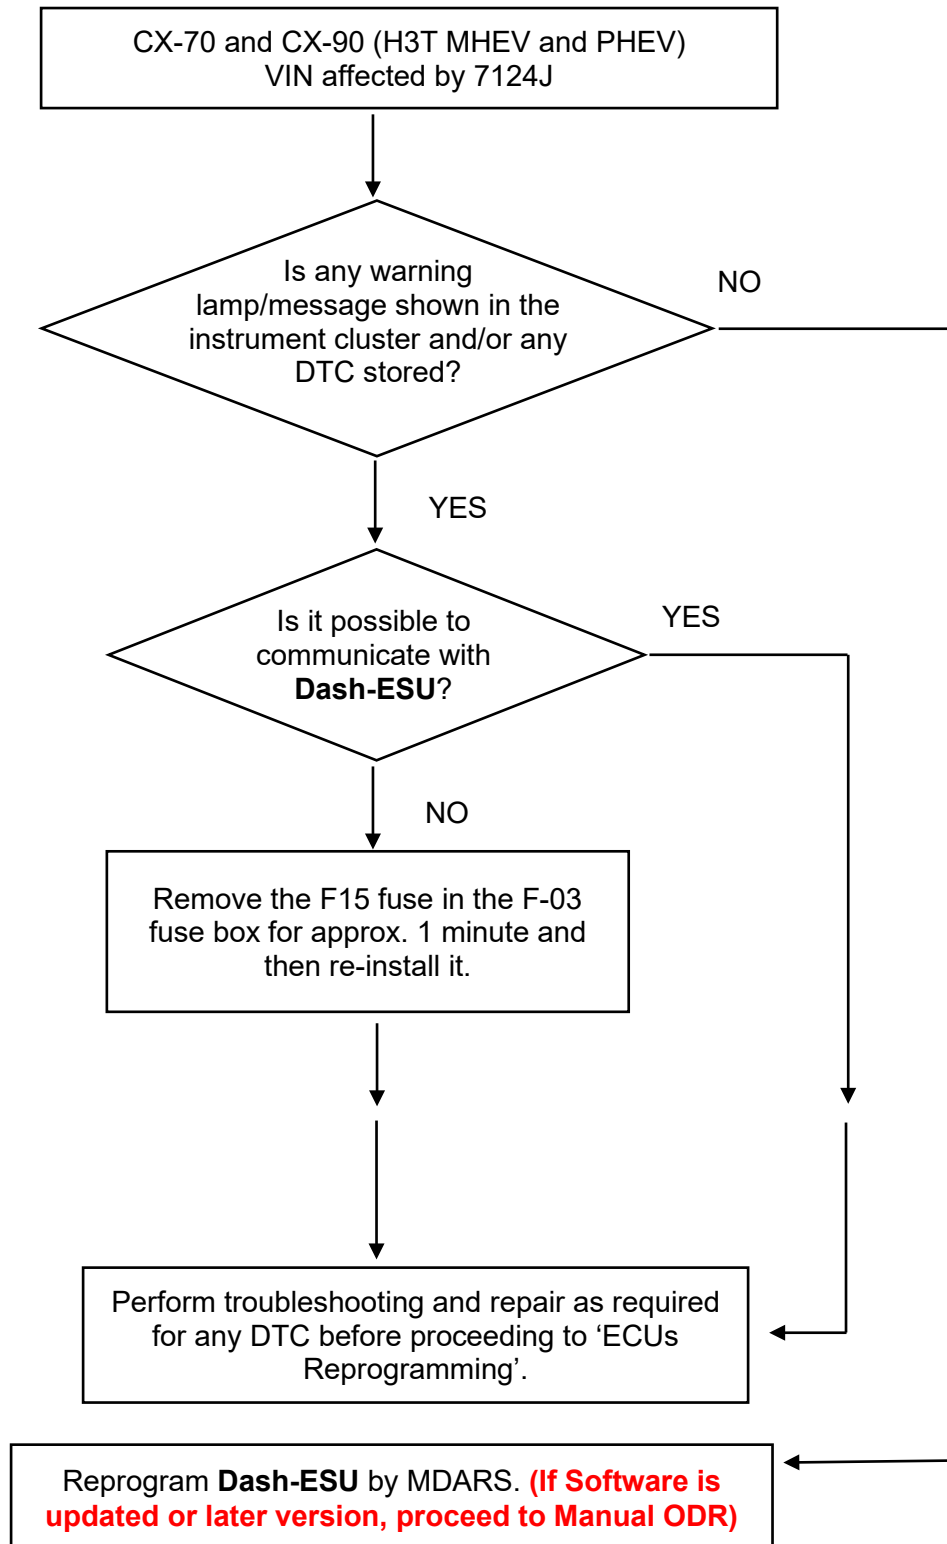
CX-70 and CX-90 (H3T MHEV and PHEV) VIN affected by 7124J

Is any warning lamp/message shown in the instrument cluster and/or any DTC stored?

NO

YES

Is it possible to communicate with **Dash-ESU**?

YES

NO

Remove the F15 fuse in the F-03 fuse box for approx. 1 minute and then re-install it.

Perform troubleshooting and repair as required for any DTC before proceeding to ‘ECUs Reprogramming’.

Reprogram **Dash-ESU** by MDARS. **(If Software is updated or later version, proceed to Manual ODR)**